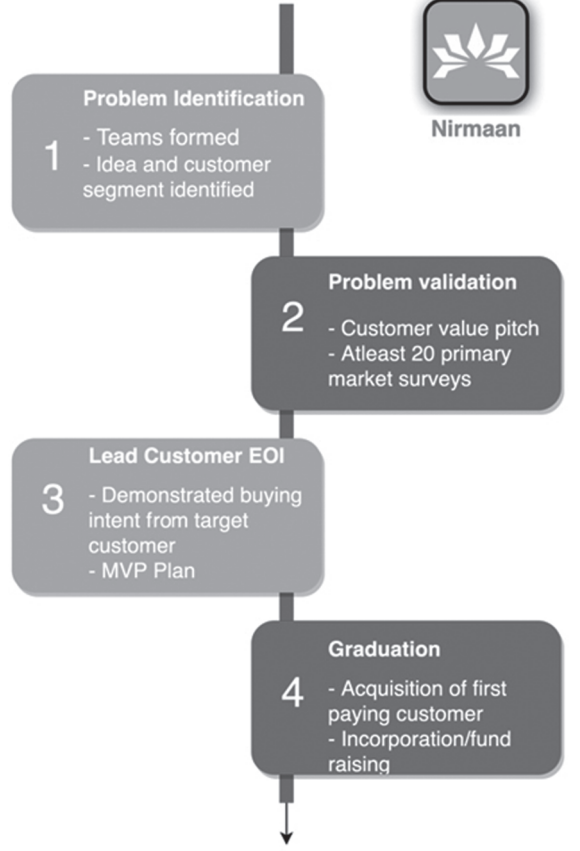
Nirmaan

Problem Identification
1
- Teams formed
- Idea and customer segment identified

Problem validation
2
- Customer value pitch
- Atleast 20 primary market surveys

Lead Customer EOI
3
- Demonstrated buying intent from target customer
- MVP Plan

Graduation
4
- Acquisition of first paying customer
- Incorporation/fund raising